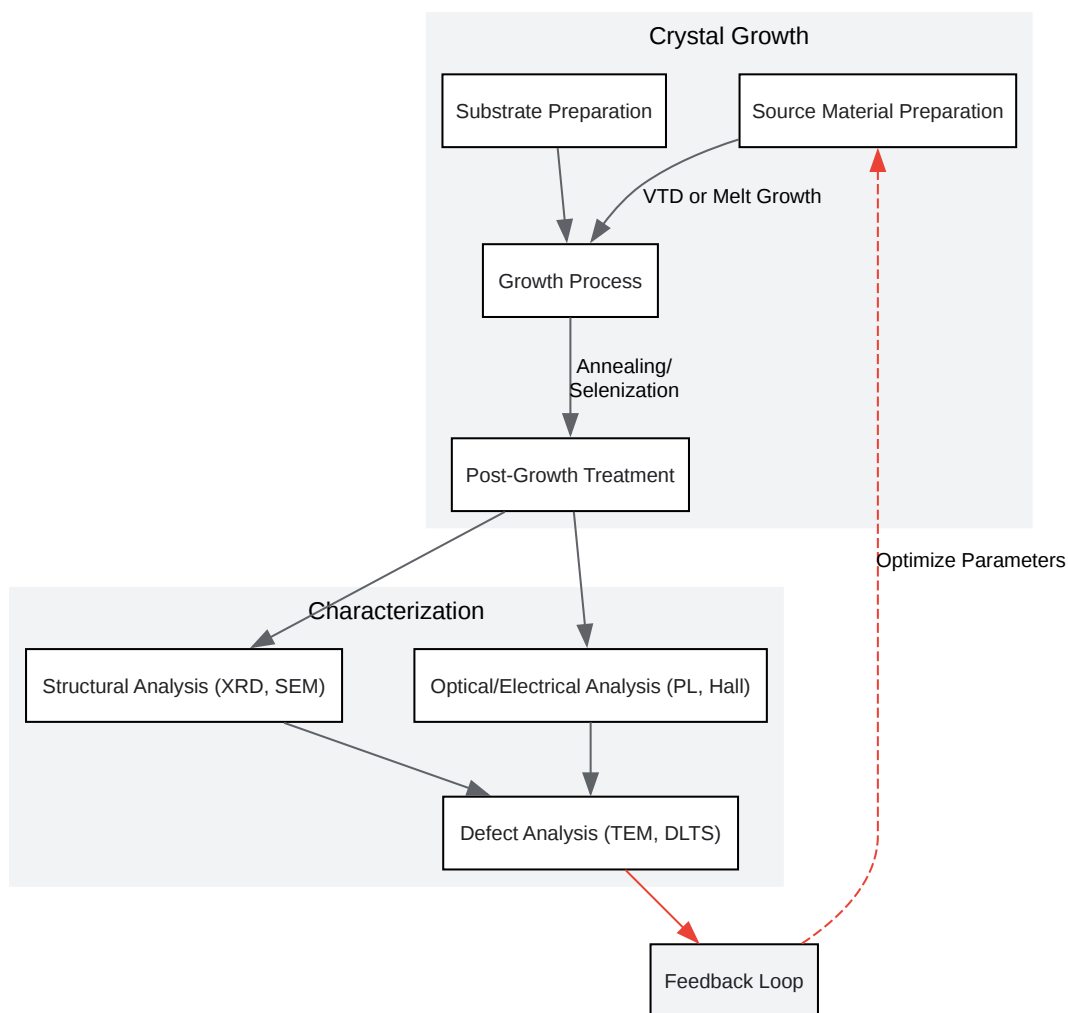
Crystal Growth

Substrate Preparation

Source Material Preparation

VTD or Melt Growth

Growth Process

Annealing/
Selenization

Post-Growth Treatment

Optimize Parameters

Characterization

Structural Analysis (XRD, SEM)

Optical/Electrical Analysis (PL, Hall)

Defect Analysis (TEM, DLTS)

Feedback Loop